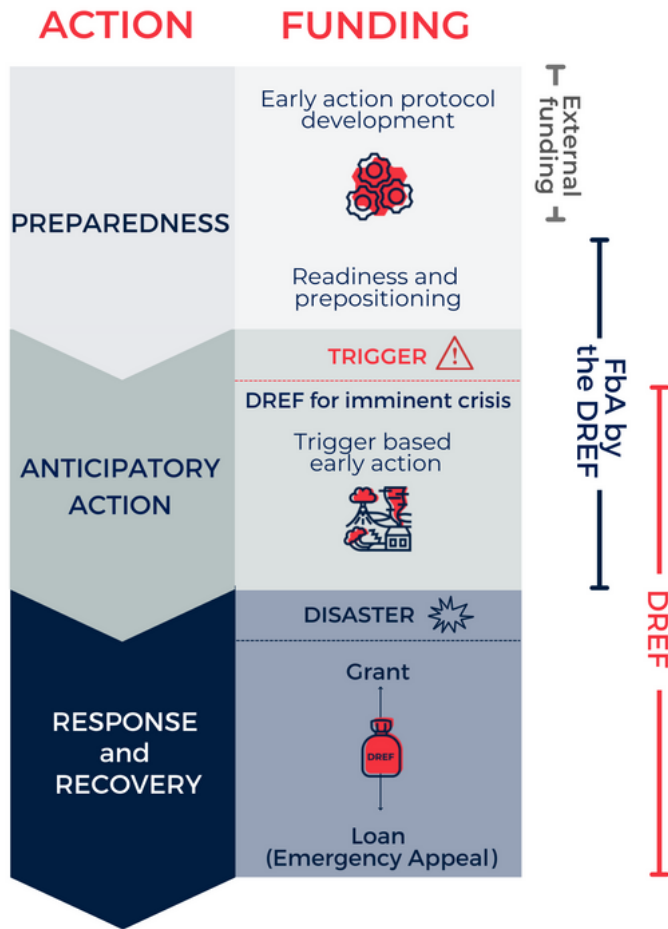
ACTION FUNDING

PREPAREDNESS

Early action protocol development

Readiness and prepositioning

External funding

ANTICIPATORY ACTION

TRIGGER

DREF for imminent crisis

Trigger based early action

FbA by the DREF

RESPONSE and RECOVERY

DISASTER

Grant

DREF

Loan (Emergency Appeal)

DREF